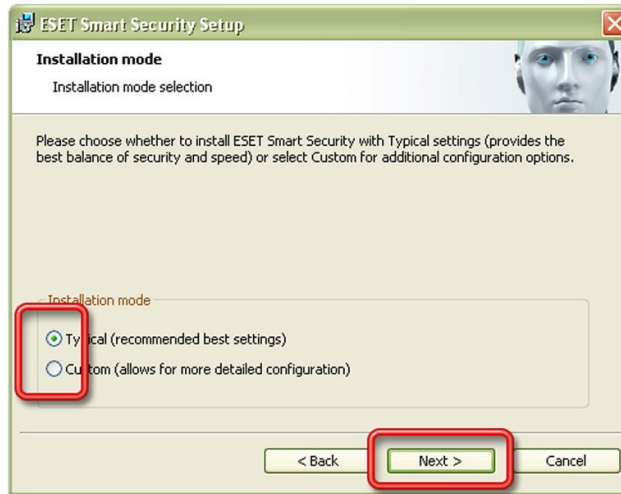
ESET Smart Security Setup

Installation mode

Installation mode selection

Please choose whether to install ESET Smart Security with Typical settings (provides the best balance of security and speed) or select Custom for additional configuration options.

Installation mode

Typical (recommended best settings)

Custom (allows for more detailed configuration)

< Back

Next >

Cancel